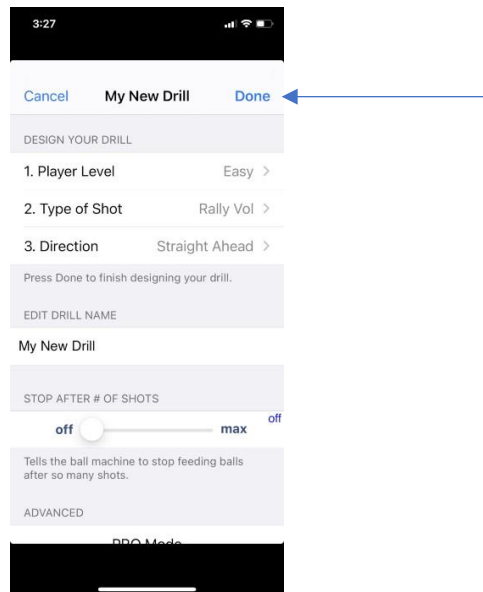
3:27

Cancel My New Drill Done

DESIGN YOUR DRILL

1. Player Level Easy >

2. Type of Shot Rally Vol >

3. Direction Straight Ahead >

Press Done to finish designing your drill.

EDIT DRILL NAME

My New Drill

STOP AFTER # OF SHOTS

off max off

Tells the ball machine to stop feeding balls after so many shots.

ADVANCED

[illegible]